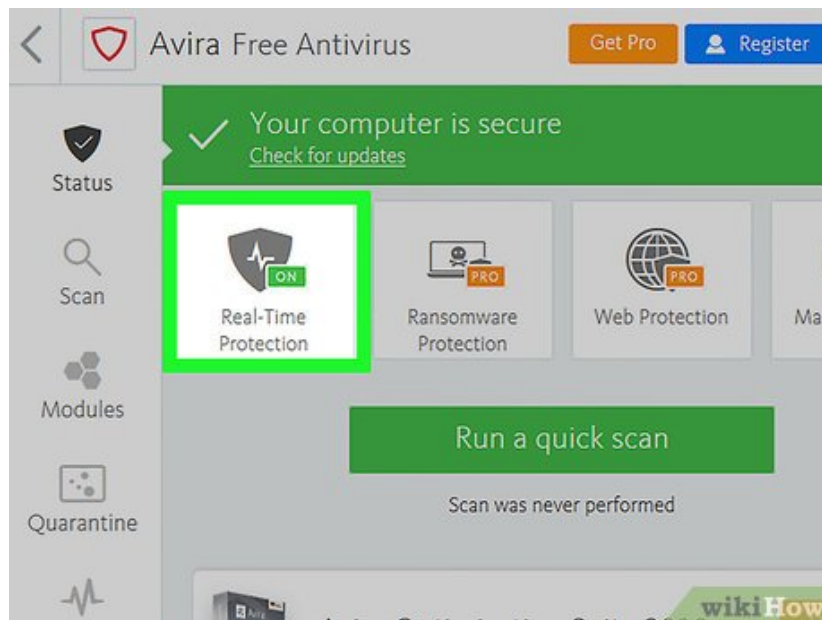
Avira Free Antivirus

Get Pro

Register

Status

Scan

Modules

Quarantine

Your computer is secure

Check for updates

ON

Real-Time Protection

PRO

Ransomware Protection

PRO

Web Protection

Ma

Run a quick scan

Scan was never performed

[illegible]

wikiHow